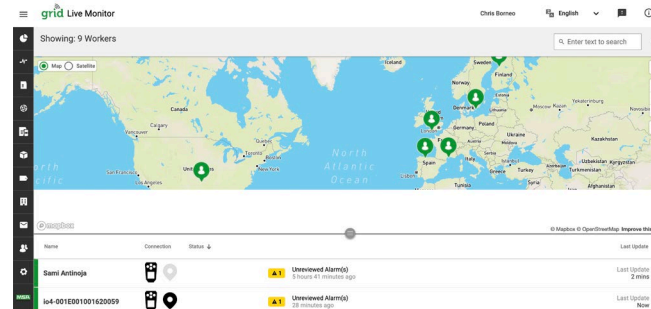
grid Live Monitor

Chris Borneo English

Showing: 9 Workers

Enter text to search

Map Satellite

Iceland
Finland
Norway
Sweden
Denmark
Germany
Poland
Ukraine
Kazakhstan
Novosibirsk
France
Spain
Italy
Turkey
Uzbekistan
Tunisia
Iran
Afghanistan
Canada
Calgary
Vancouver
Québec
Montreal
Toronto
New York
United States
Los Angeles
North Atlantic Ocean
orth
cific

© mapbox

© Mapbox © OpenStreetMap Improve this

| Name | Connection | Status | Last Update |
|---|---|---|---|
| Sami Antinoja | | 1 Unreviewed Alarm(s) 5 hours 41 minutes ago | Last Update 2 mins |
| io4-001E001001620059 | | 1 Unreviewed Alarm(s) 28 minutes ago | Last Update Now |